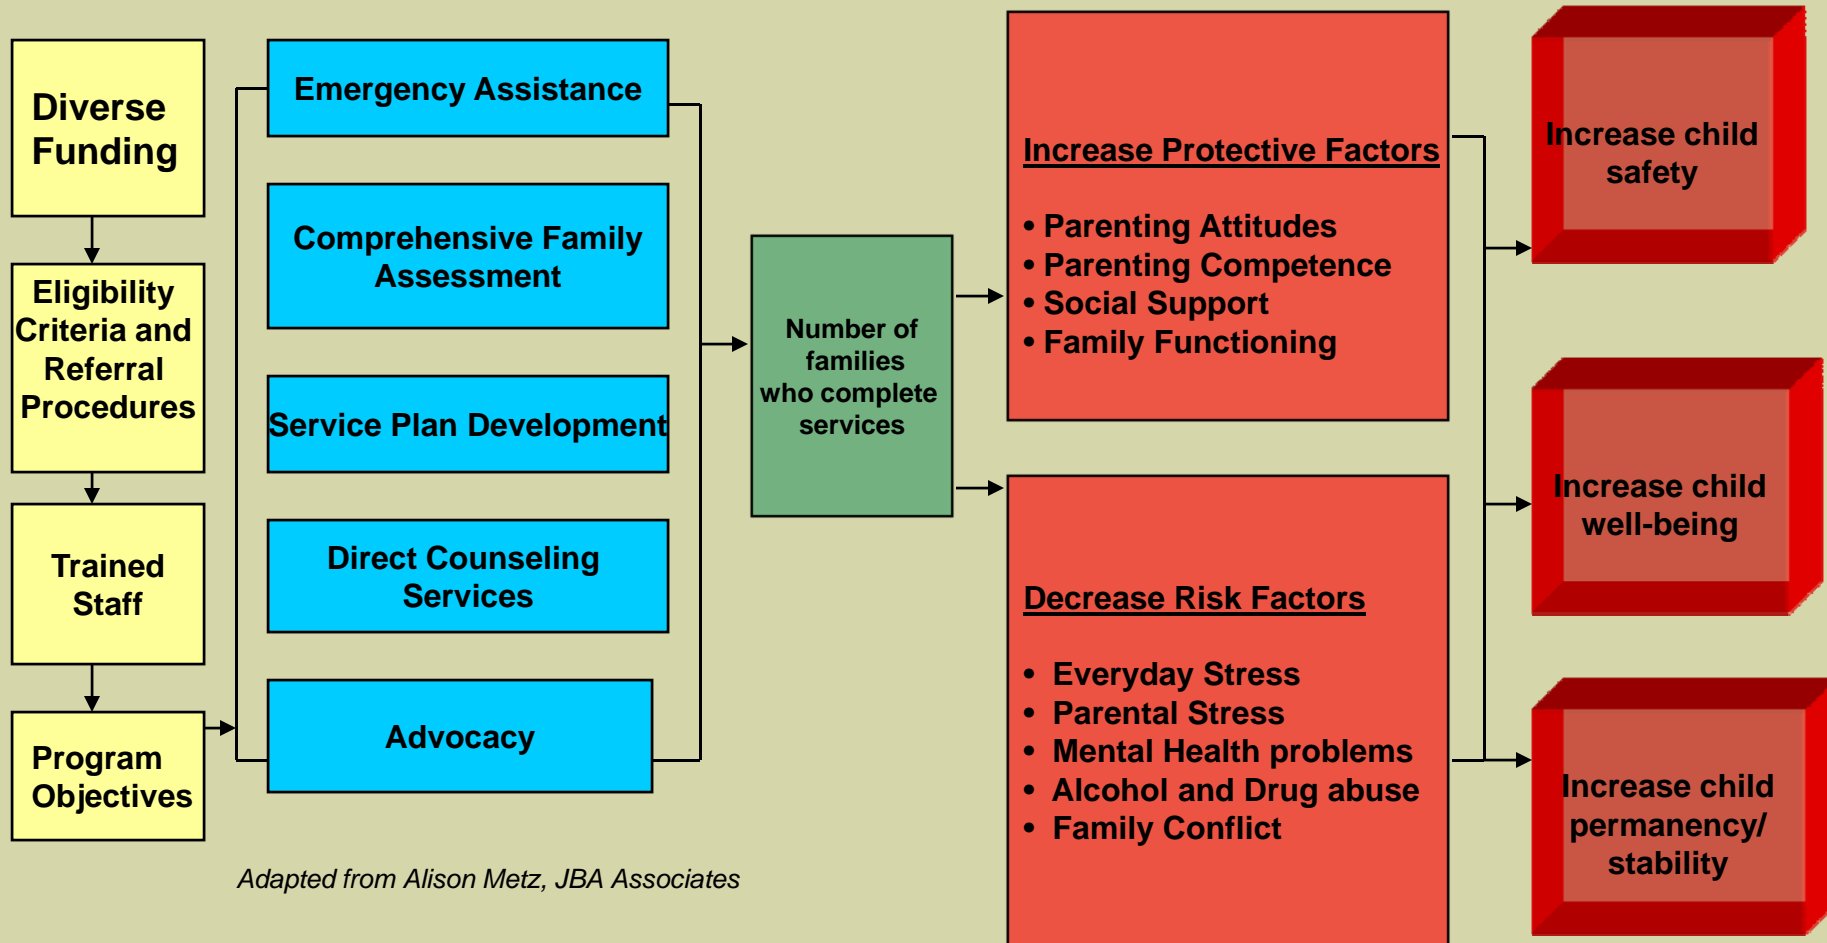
Diverse Funding

Eligibility Criteria and Referral Procedures

Trained Staff

Program Objectives

Emergency Assistance

Comprehensive Family Assessment

Service Plan Development

Direct Counseling Services

Advocacy

Number of families who complete services

Increase Protective Factors

• Parenting Attitudes
• Parenting Competence
• Social Support
• Family Functioning

Decrease Risk Factors

• Everyday Stress
• Parental Stress
• Mental Health problems
• Alcohol and Drug abuse
• Family Conflict

Increase child safety

Increase child well-being

Increase child permanency/ stability

Adapted from Alison Metz, JBA Associates